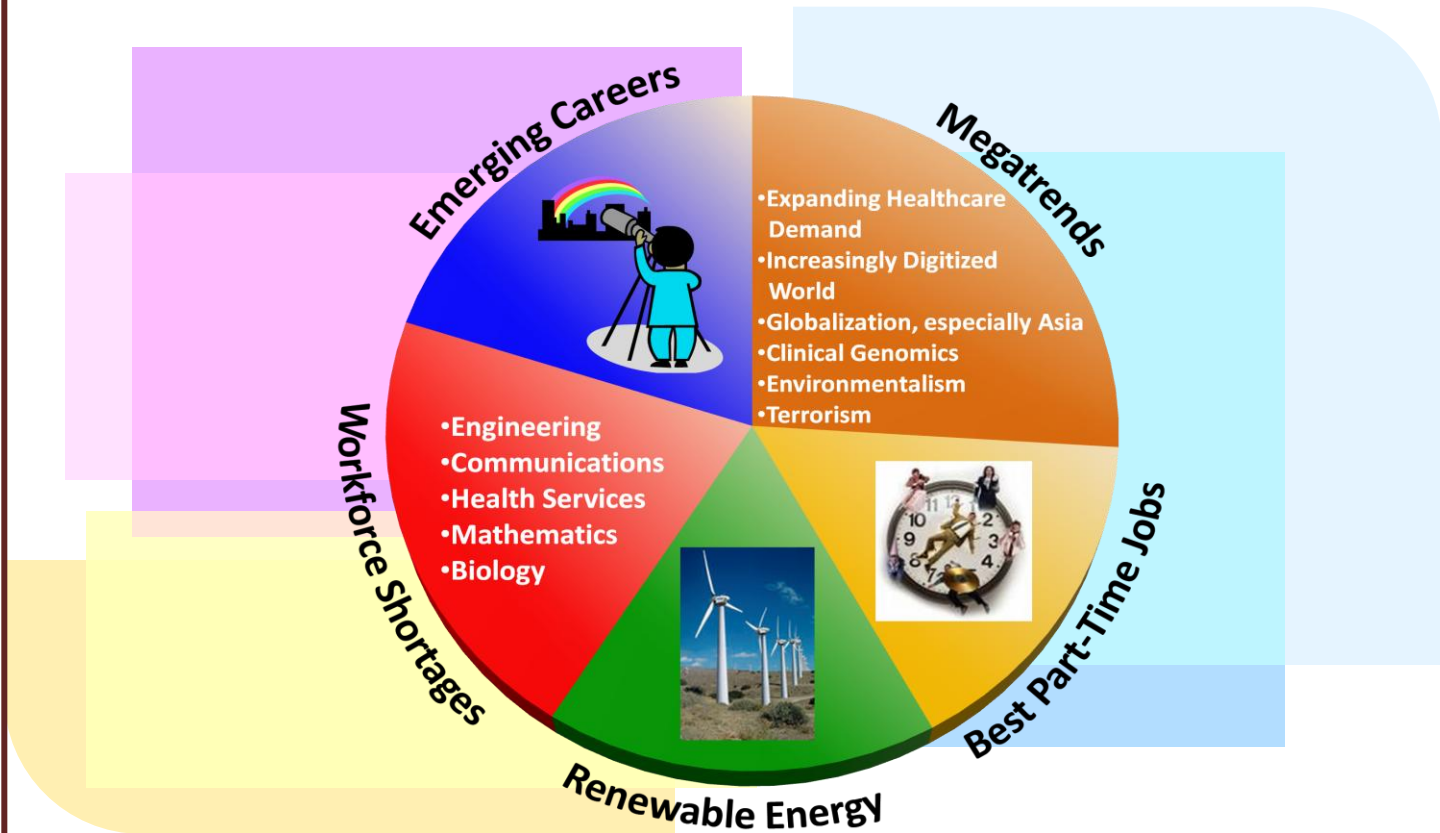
Emerging Careers

Megatrends

•Expanding Healthcare Demand
•Increasingly Digitized World
•Globalization, especially Asia
•Clinical Genomics
•Environmentalism
•Terrorism

Best Part-Time Jobs

Renewable Energy

Workforce Shortages

•Engineering
•Communications
•Health Services
•Mathematics
•Biology